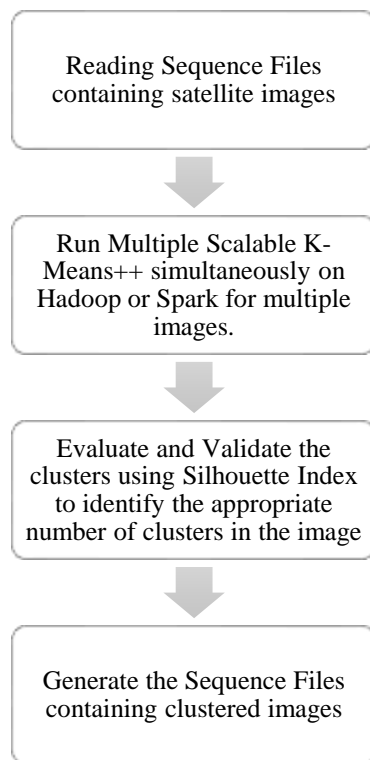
Reading Sequence Files containing satellite images

Run Multiple Scalable K-Means++ simultaneously on Hadoop or Spark for multiple images.

Evaluate and Validate the clusters using Silhouette Index to identify the appropriate number of clusters in the image

Generate the Sequence Files containing clustered images